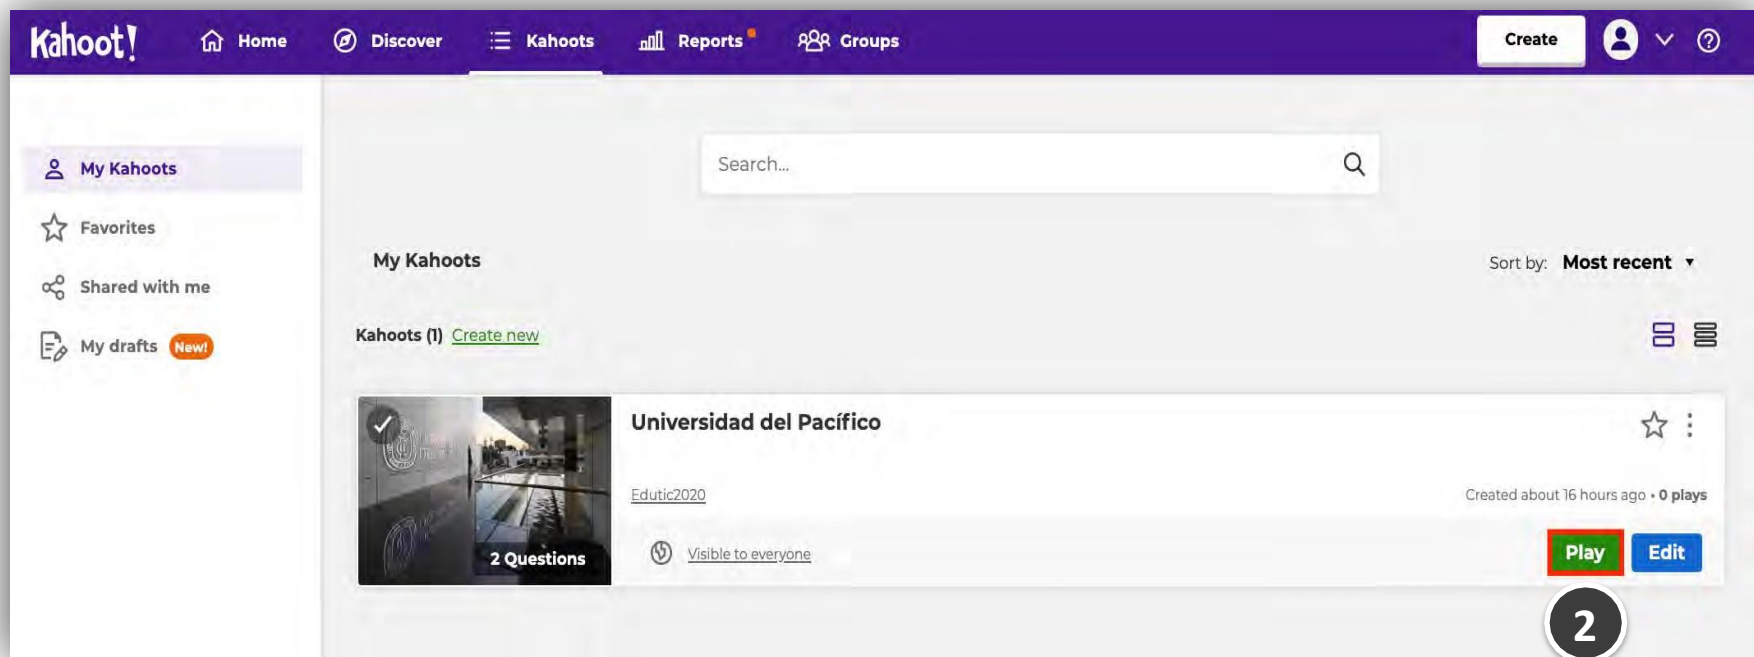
Kahoot! Home Discover Kahoots Reports Groups Create

My Kahoots
Favorites
Shared with me
My drafts New!

Search...

My Kahoots

Sort by: Most recent

Kahoots (1) Create new

Universidad del Pacífico

2 Questions

Edutic2020

Created about 16 hours ago • 0 plays

Visible to everyone

Play Edit

2